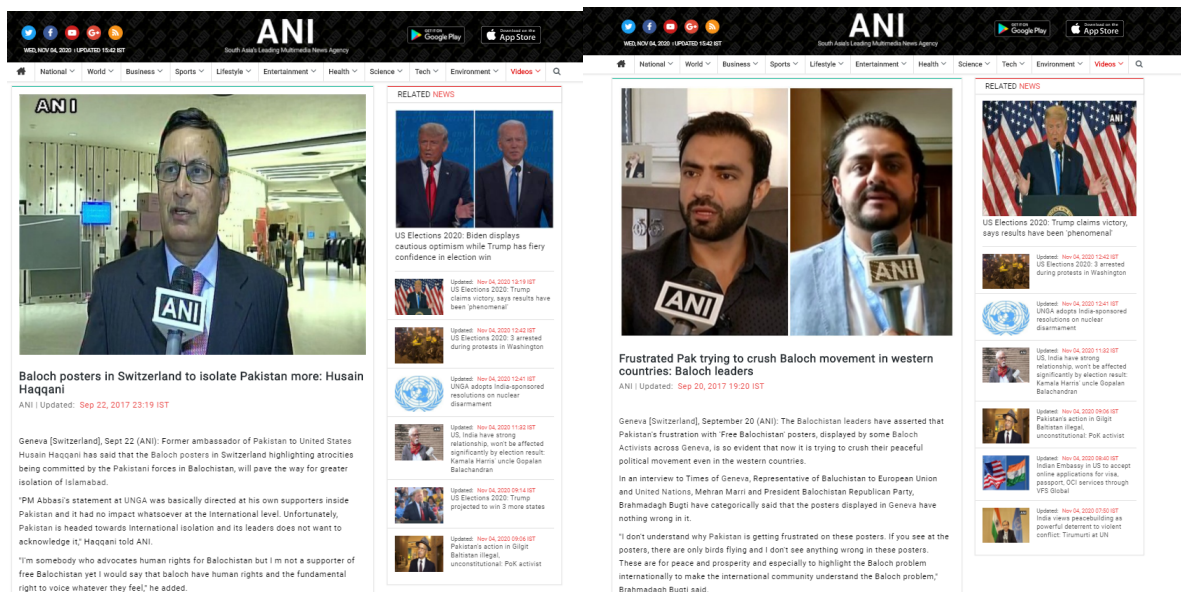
WED, NOV 04, 2020 | UPDATED 15:42 IST

ANI
South Asia's Leading Multimedia News Agency

GET IT ON Google Play
Download on the App Store

National | World | Business | Sports | Lifestyle | Entertainment | Health | Science | Tech | Environment | Videos

ANI

ANI

Baloch posters in Switzerland to isolate Pakistan more: Husain Haqqani

ANI | Updated: Sep 22, 2017 23:19 IST

Geneva [Switzerland], Sept 22 (ANI): Former ambassador of Pakistan to United States Husain Haqqani has said that the Baloch posters in Switzerland highlighting atrocities being committed by the Pakistani forces in Balochistan, will pave the way for greater isolation of Islamabad.

"PM Abbasi's statement at UNGA was basically directed at his own supporters inside Pakistan and it had no impact whatsoever at the International level. Unfortunately, Pakistan is headed towards International isolation and its leaders does not want to acknowledge it," Haqqani told ANI.

"I'm somebody who advocates human rights for Balochistan but I m not a supporter of free Balochistan yet I would say that baloch have human rights and the fundamental right to voice whatever they feel," he added.

RELATED NEWS

US Elections 2020: Biden displays cautious optimism while Trump has fiery confidence in election win

Updated: Nov 04, 2020 13:19 IST
US Elections 2020: Trump claims victory, says results have been 'phenomenal'

Updated: Nov 04, 2020 12:42 IST
US Elections 2020: 3 arrested during protests in Washington

Updated: Nov 04, 2020 12:41 IST
UNGA adopts India-sponsored resolutions on nuclear disarmament

Updated: Nov 04, 2020 11:32 IST
US, India have strong relationship, won't be affected significantly by election result: Kamala Harris' uncle Gopalan Balachandran

Updated: Nov 04, 2020 09:14 IST
US Elections 2020: Trump projected to win 3 more states

Updated: Nov 04, 2020 09:06 IST
Pakistan's action in Gilgit Baltistan illegal, unconstitutional: PoK activist

WED, NOV 04, 2020 | UPDATED 15:42 IST

ANI
South Asia's Leading Multimedia News Agency

GET IT ON Google Play
Download on the App Store

National | World | Business | Sports | Lifestyle | Entertainment | Health | Science | Tech | Environment | Videos

ANI

ANI

Frustrated Pak trying to crush Baloch movement in western countries: Baloch leaders

ANI | Updated: Sep 20, 2017 19:20 IST

Geneva [Switzerland], September 20 (ANI): The Balochistan leaders have asserted that Pakistan's frustration with 'Free Balochistan' posters, displayed by some Baloch Activists across Geneva, is so evident that now it is trying to crush their peaceful political movement even in the western countries.

In an interview to Times of Geneva, Representative of Baluchistan to European Union and United Nations, Mehran Marri and President Balochistan Republican Party, Brahmadagh Bugti have categorically said that the posters displayed in Geneva have nothing wrong in it.

"I don't understand why Pakistan is getting frustrated on these posters. If you see at the posters, there are only birds flying and I don't see anything wrong in these posters. These are for peace and prosperity and especially to highlight the Baloch problem internationally to make the international community understand the Baloch problem," Brahmadagh Bugti said.

RELATED NEWS

ANI

US Elections 2020: Trump claims victory, says results have been 'phenomenal'

Updated: Nov 04, 2020 12:42 IST
US Elections 2020: 3 arrested during protests in Washington

Updated: Nov 04, 2020 12:41 IST
UNGA adopts India-sponsored resolutions on nuclear disarmament

Updated: Nov 04, 2020 11:32 IST
US, India have strong relationship, won't be affected significantly by election result: Kamala Harris' uncle Gopalan Balachandran

Updated: Nov 04, 2020 09:06 IST
Pakistan's action in Gilgit Baltistan illegal, unconstitutional: PoK activist

Updated: Nov 04, 2020 08:40 IST
Indian Embassy in US to accept online applications for visa, passport, OCI services through VFS Global

Updated: Nov 04, 2020 07:50 IST
India views peacebuilding as powerful deterrent to violent conflict: Tirumurti at UN